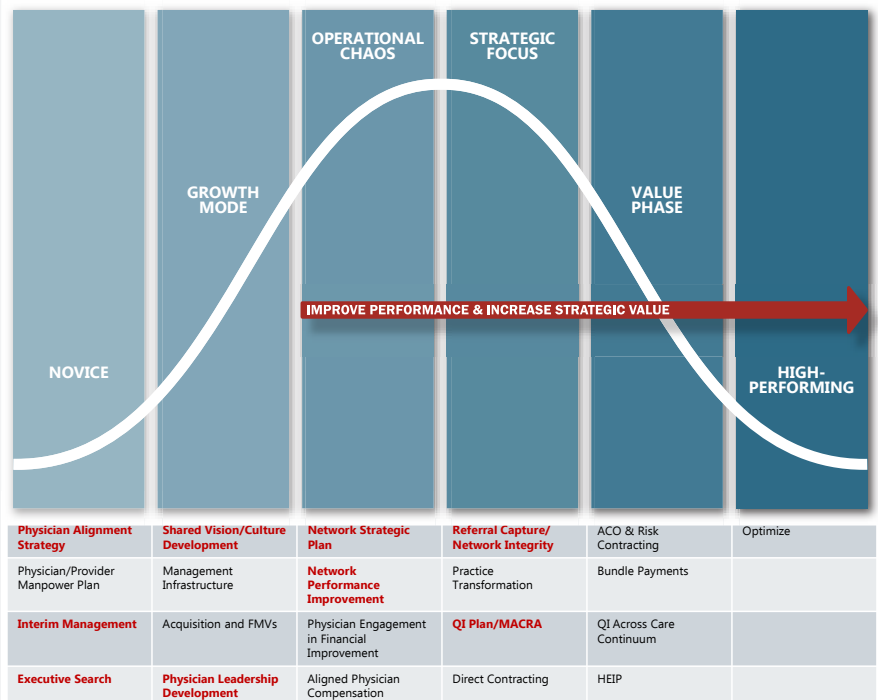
NOVICE

GROWTH MODE

OPERATIONAL CHAOS

STRATEGIC FOCUS

VALUE PHASE

HIGH-PERFORMING

IMPROVE PERFORMANCE & INCREASE STRATEGIC VALUE

| Physician Alignment Strategy | Shared Vision/Culture Development | Network Strategic Plan | Referral Capture/ Network Integrity | ACO & Risk Contracting | Optimize |
|---|---|---|---|---|---|
| Physician/Provider Manpower Plan | Management Infrastructure | Network Performance Improvement | Practice Transformation | Bundle Payments | |
| Interim Management | Acquisition and FMVs | Physician Engagement in Financial Improvement | QI Plan/MACRA | QI Across Care Continuum | |
| Executive Search | Physician Leadership Development | Aligned Physician Compensation | Direct Contracting | HEIP | |